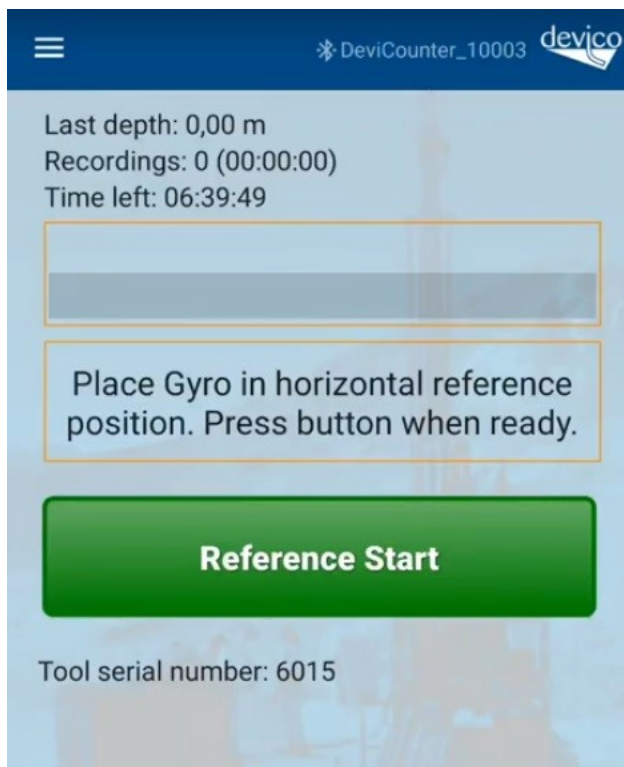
DeviCounter_10003 devico

Last depth: 0,00 m
Recordings: 0 (00:00:00)
Time left: 06:39:49

Place Gyro in horizontal reference position. Press button when ready.

Reference Start

Tool serial number: 6015